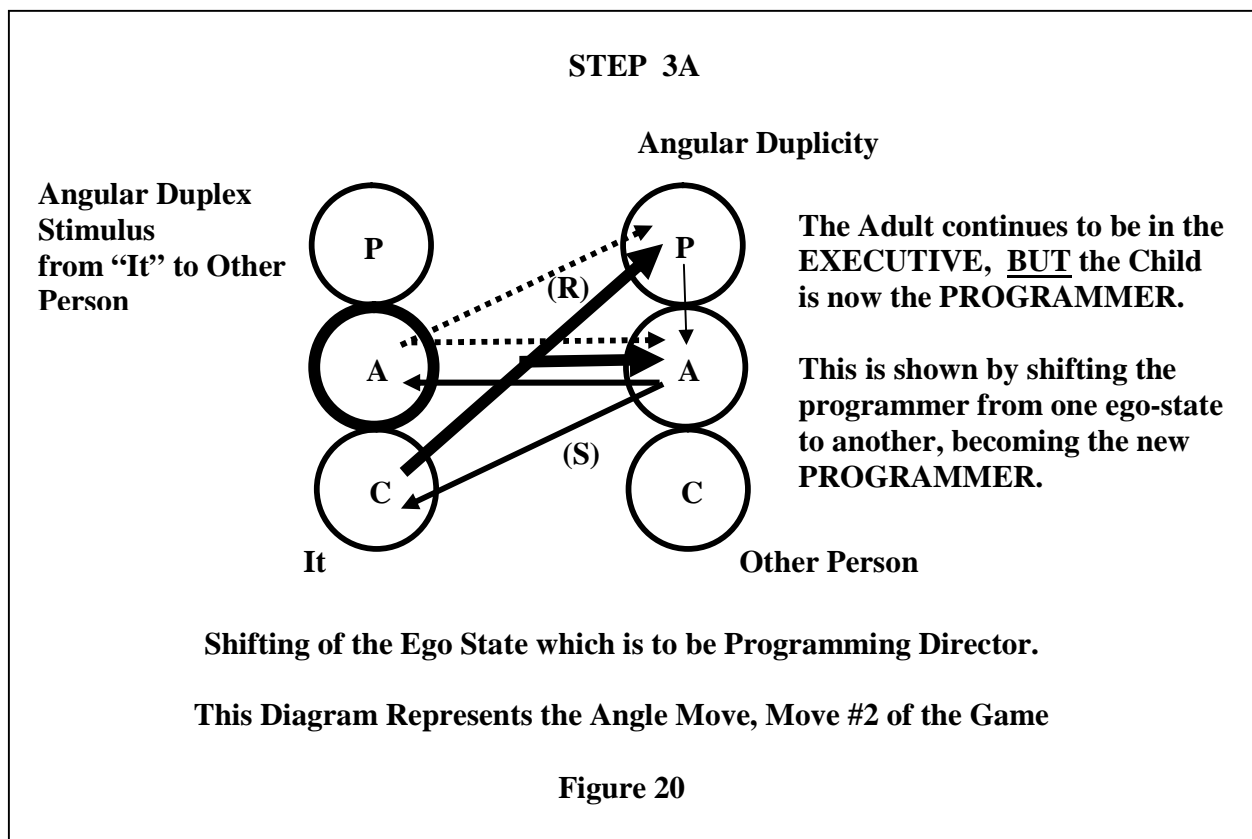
STEP 3A

Angular Duplicity

Angular Duplex Stimulus from "It" to Other Person

P

A

C

(R)

(S)

P

A

C

It

Other Person

The Adult continues to be in the EXECUTIVE, BUT the Child is now the PROGRAMMER.

This is shown by shifting the programmer from one ego-state to another, becoming the new PROGRAMMER.

Shifting of the Ego State which is to be Programming Director.

This Diagram Represents the Angle Move, Move #2 of the Game

Figure 20